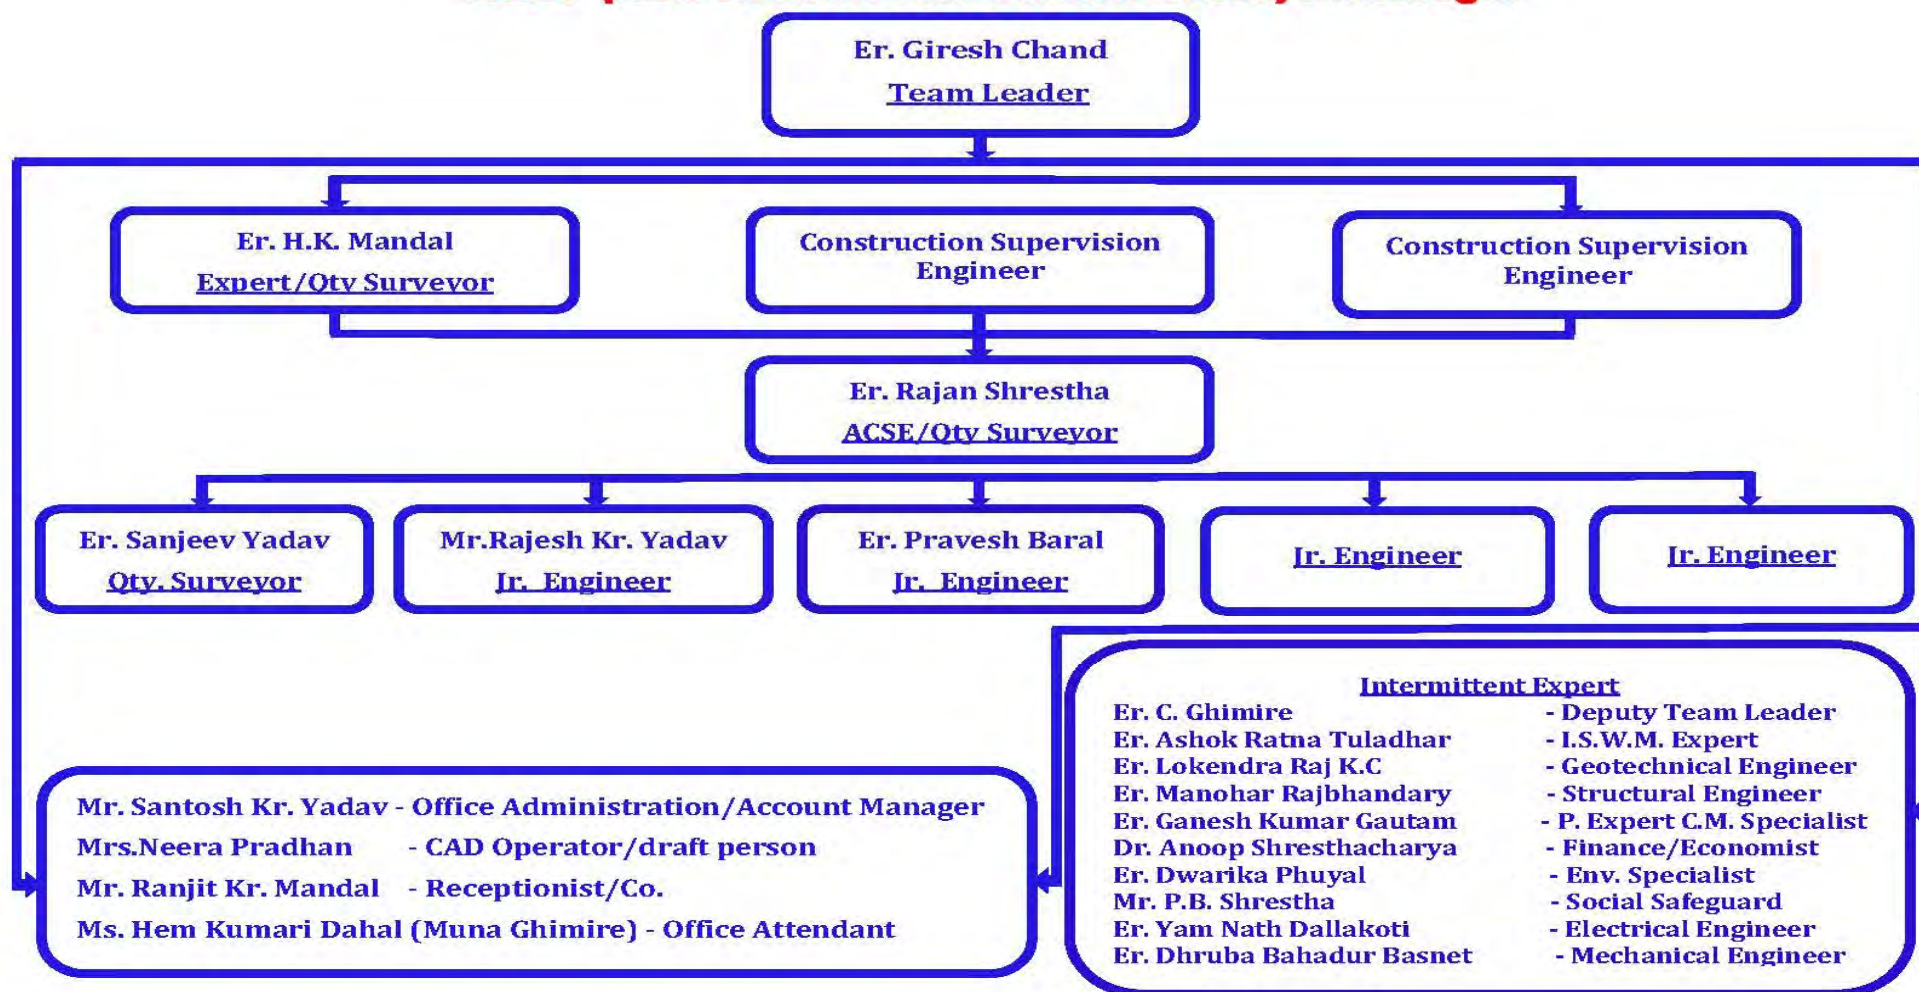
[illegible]

Er. Giresh Chand
Team Leader

Er. H.K. Mandal
Expert/Qty Surveyor

Construction Supervision Engineer

Construction Supervision Engineer

Er. Rajan Shrestha
ACSE/Qty Surveyor

Er. Sanjeev Yadav
Qty. Surveyor

Mr.Rajesh Kr. Yadav
Jr. Engineer

Er. Pravesh Baral
Jr. Engineer

Jr. Engineer

Jr. Engineer

Intermittent Expert
Er. C. Ghimire - Deputy Team Leader
Er. Ashok Ratna Tuladhar - I.S.W.M. Expert
Er. Lokendra Raj K.C - Geotechnical Engineer
Er. Manohar Rajbhandary - Structural Engineer
Er. Ganesh Kumar Gautam - P. Expert C.M. Specialist
Dr. Anoop Shresthacharya - Finance/Economist
Er. Dwarika Phuyal - Env. Specialist
Mr. P.B. Shrestha - Social Safeguard
Er. Yam Nath Dallakoti - Electrical Engineer
Er. Dhruba Bahadur Basnet - Mechanical Engineer

Mr. Santosh Kr. Yadav - Office Administration/Account Manager
Mrs.Neera Pradhan - CAD Operator/draft person
Mr. Ranjit Kr. Mandal - Receptionist/Co.
Ms. Hem Kumari Dahal (Muna Ghimire) - Office Attendant